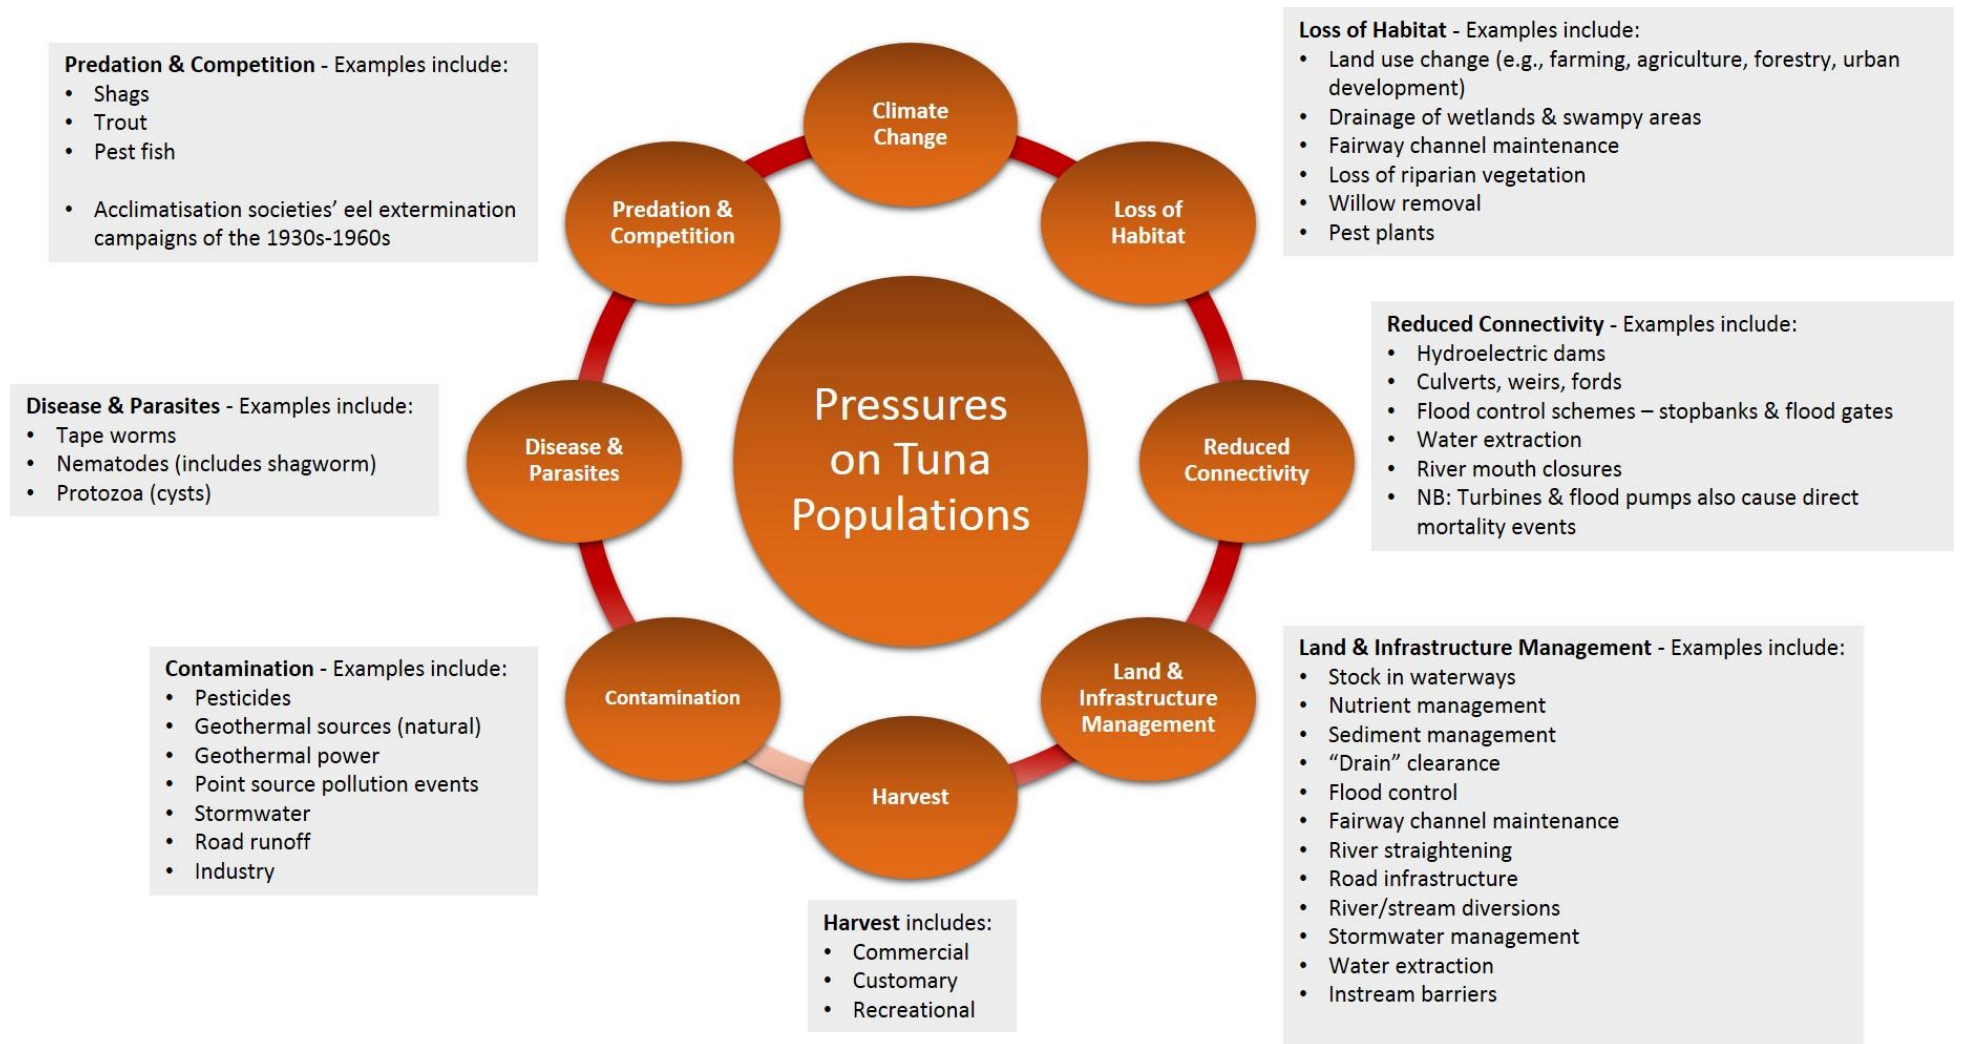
**Predation & Competition** - Examples include:
- Shags
- Trout
- Pest fish

- Acclimatisation societies' eel extermination campaigns of the 1930s-1960s

Climate Change

Predation & Competition

Loss of Habitat

**Loss of Habitat** - Examples include:
- Land use change (e.g., farming, agriculture, forestry, urban development)
- Drainage of wetlands & swampy areas
- Fairway channel maintenance
- Loss of riparian vegetation
- Willow removal
- Pest plants

**Reduced Connectivity** - Examples include:
- Hydroelectric dams
- Culverts, weirs, fords
- Flood control schemes – stopbanks & flood gates
- Water extraction
- River mouth closures
- NB: Turbines & flood pumps also cause direct mortality events

**Disease & Parasites** - Examples include:
- Tape worms
- Nematodes (includes shagworm)
- Protozoa (cysts)

Disease & Parasites

Pressures on Tuna Populations

Reduced Connectivity

Contamination

Land & Infrastructure Management

Harvest

**Contamination** - Examples include:
- Pesticides
- Geothermal sources (natural)
- Geothermal power
- Point source pollution events
- Stormwater
- Road runoff
- Industry

**Land & Infrastructure Management** - Examples include:
- Stock in waterways
- Nutrient management
- Sediment management
- "Drain" clearance
- Flood control
- Fairway channel maintenance
- River straightening
- Road infrastructure
- River/stream diversions
- Stormwater management
- Water extraction
- Instream barriers

**Harvest** includes:
- Commercial
- Customary
- Recreational